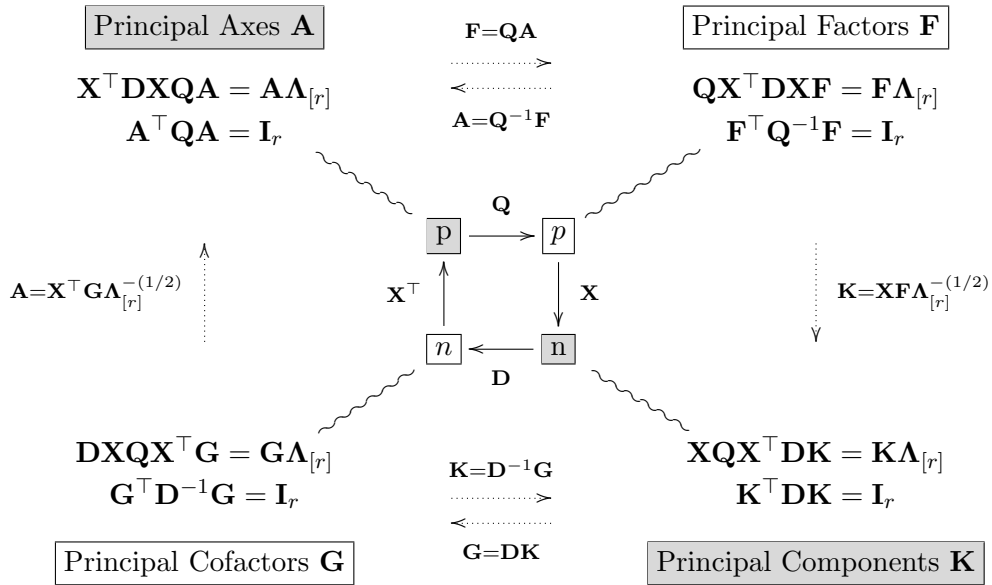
Principal Axes $\mathbf{A}$

$\mathbf{X}^\top\mathbf{DXQA} = \mathbf{A\Lambda}_{[r]}$
$\mathbf{A}^\top\mathbf{QA} = \mathbf{I}_r$

$\mathbf{F=QA}$

$\mathbf{A=Q^{-1}F}$

Principal Factors $\mathbf{F}$

$\mathbf{QX}^\top\mathbf{DXF} = \mathbf{F\Lambda}_{[r]}$
$\mathbf{F}^\top\mathbf{Q}^{-1}\mathbf{F} = \mathbf{I}_r$

$\mathbf{Q}$

p

$p$

$\mathbf{A=X^\top G\Lambda}_{[r]}^{-(1/2)}$

$\mathbf{X}^\top$

$\mathbf{X}$

$\mathbf{K=XF\Lambda}_{[r]}^{-(1/2)}$

$n$

n

$\mathbf{D}$

$\mathbf{DXQX}^\top\mathbf{G} = \mathbf{G\Lambda}_{[r]}$
$\mathbf{G}^\top\mathbf{D}^{-1}\mathbf{G} = \mathbf{I}_r$

$\mathbf{K=D^{-1}G}$

$\mathbf{G=DK}$

$\mathbf{XQX}^\top\mathbf{DK} = \mathbf{K\Lambda}_{[r]}$
$\mathbf{K}^\top\mathbf{DK} = \mathbf{I}_r$

Principal Cofactors $\mathbf{G}$

Principal Components $\mathbf{K}$